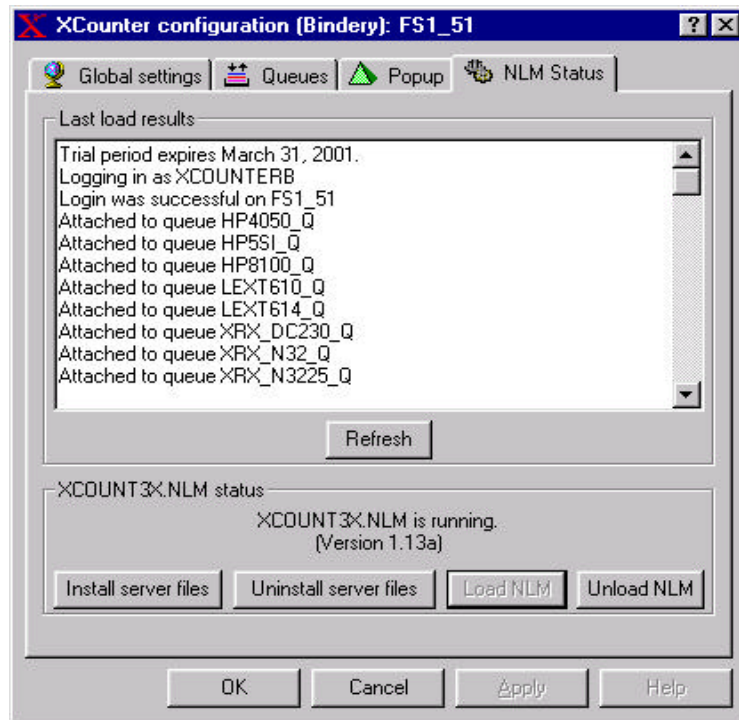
XCounter configuration (Bindery): FS1_51

? X

Global settings | Queues | Popup | NLM Status

Last load results

Trial period expires March 31, 2001.
Logging in as XCOUNTERB
Login was successful on FS1_51
Attached to queue HP4050_Q
Attached to queue HP5SI_Q
Attached to queue HP8100_Q
Attached to queue LEXT610_Q
Attached to queue LEXT614_Q
Attached to queue XRX_DC230_Q
Attached to queue XRX_N32_Q
Attached to queue XRX_N3225_Q

Refresh

XCOUNT3X.NLM status

XCOUNT3X.NLM is running.
(Version 1.13a)

Install server files | Uninstall server files | Load NLM | Unload NLM

OK | Cancel | Apply | Help